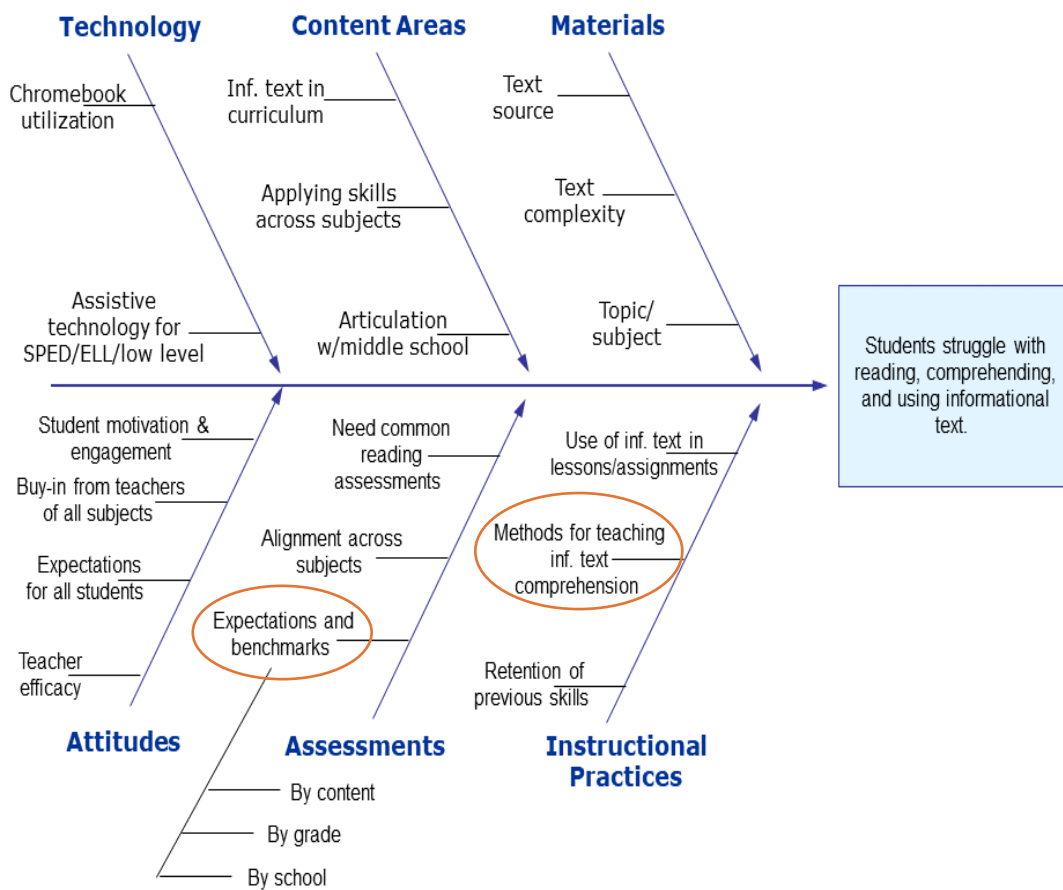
Technology

Chromebook utilization

Assistive technology for SPED/ELL/low level

Content Areas

Inf. text in curriculum

Applying skills across subjects

Articulation w/middle school

Materials

Text source

Text complexity

Topic/ subject

Students struggle with reading, comprehending, and using informational text.

Student motivation & engagement

Buy-in from teachers of all subjects

Expectations for all students

Teacher efficacy

Attitudes

Need common reading assessments

Alignment across subjects

Expectations and benchmarks

By content

By grade

By school

Assessments

Use of inf. text in lessons/assignments

Methods for teaching inf. text comprehension

Retention of previous skills

Instructional Practices